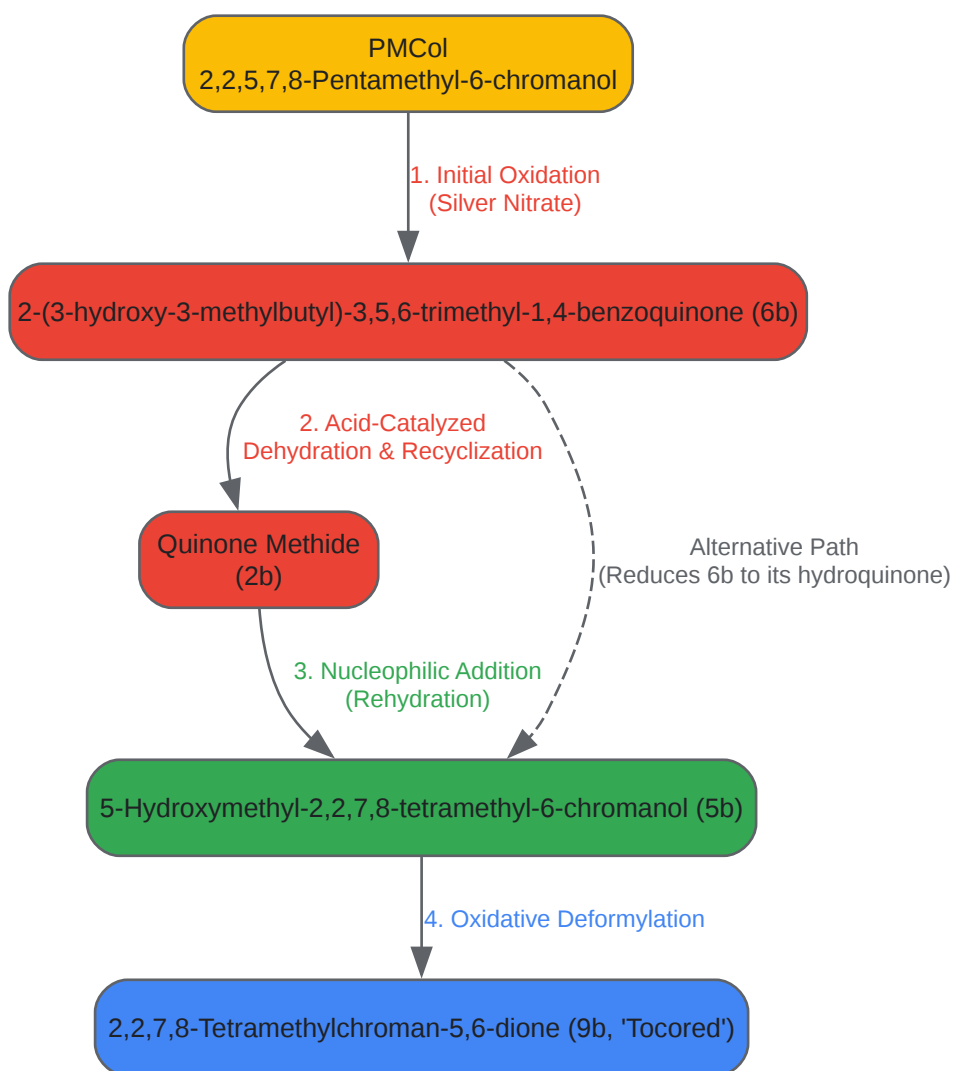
PMCol
2,2,5,7,8-Pentamethyl-6-chromanol

1. Initial Oxidation
(Silver Nitrate)

2-(3-hydroxy-3-methylbutyl)-3,5,6-trimethyl-1,4-benzoquinone (6b)

2. Acid-Catalyzed
Dehydration & Recyclization

Quinone Methide
(2b)

Alternative Path
(Reduces 6b to its hydroquinone)

3. Nucleophilic Addition
(Rehydration)

5-Hydroxymethyl-2,2,7,8-tetramethyl-6-chromanol (5b)

4. Oxidative Deformylation

2,2,7,8-Tetramethylchroman-5,6-dione (9b, 'Tocored')